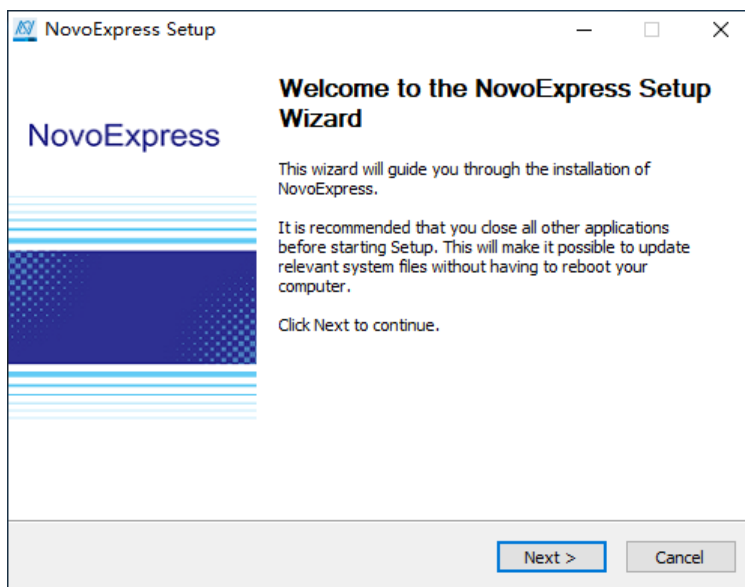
NovoExpress Setup

NovoExpress

Welcome to the NovoExpress Setup Wizard

This wizard will guide you through the installation of NovoExpress.

It is recommended that you close all other applications before starting Setup. This will make it possible to update relevant system files without having to reboot your computer.

Click Next to continue.

Next >

Cancel